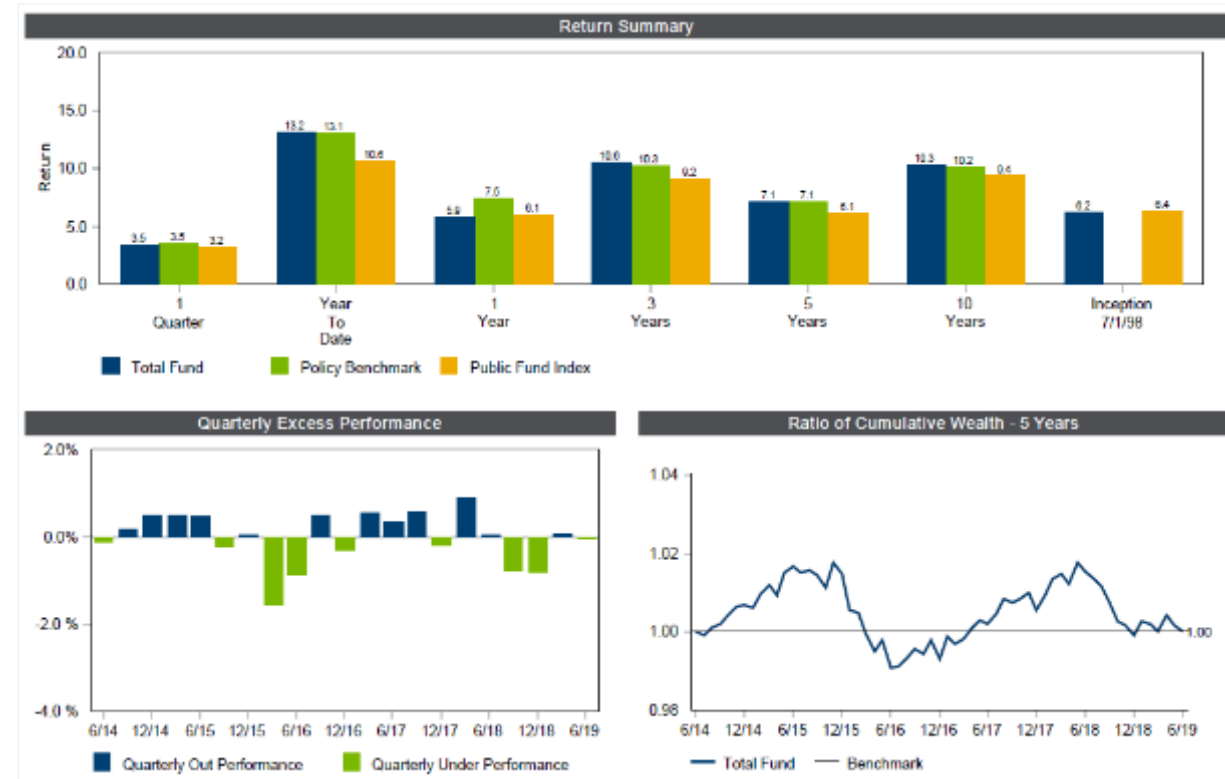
Return Summary

20.0
15.0
10.0
5.0
0.0
Return

3.5 3.6 3.2
13.2 13.1 10.6
5.9 7.5 6.1
10.6 10.3 9.2
7.1 7.1 6.1
10.3 10.2 9.4
6.2 6.4

1 Quarter
Year To Date
1 Year
3 Years
5 Years
10 Years
Inception 7/1/98

Total Fund
Policy Benchmark
Public Fund Index

Quarterly Excess Performance

2.0%
0.0%
-2.0 %
-4.0 %
6/14 12/14 6/15 12/15 6/16 12/16 6/17 12/17 6/18 12/18 6/19

Quarterly Out Performance
Quarterly Under Performance

Ratio of Cumulative Wealth - 5 Years

1.04
1.02
1.00
0.98
1.00
6/14 12/14 6/15 12/15 6/16 12/16 6/17 12/17 6/18 12/18 6/19

Total Fund
Benchmark